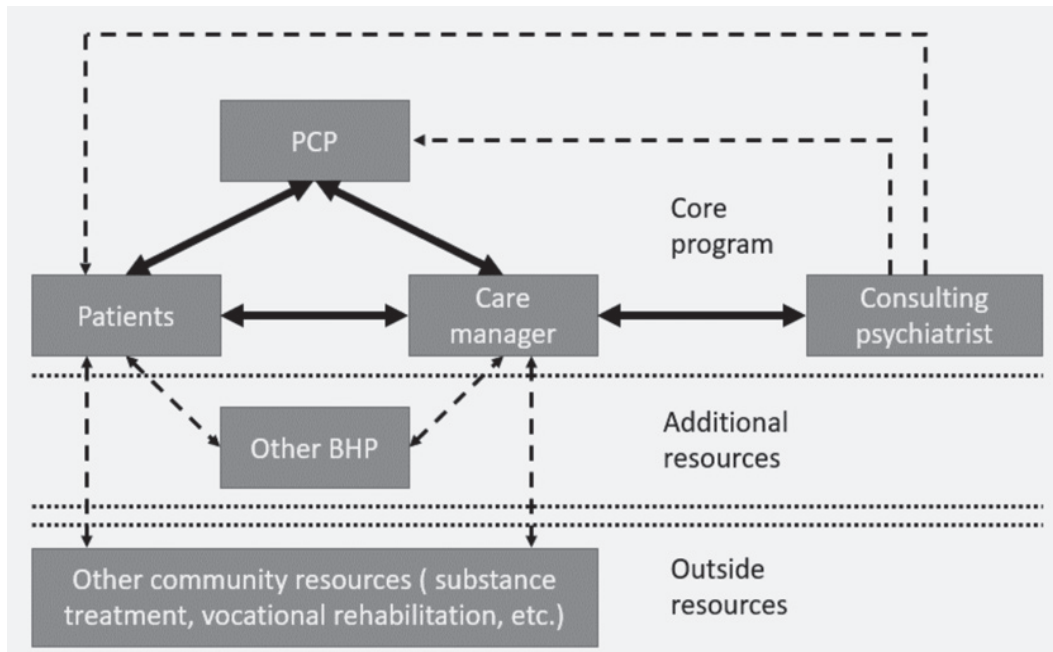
PCP

Core program

Patients

Care manager

Consulting psychiatrist

Other BHP

Additional resources

Other community resources ( substance treatment, vocational rehabilitation, etc.)

Outside resources